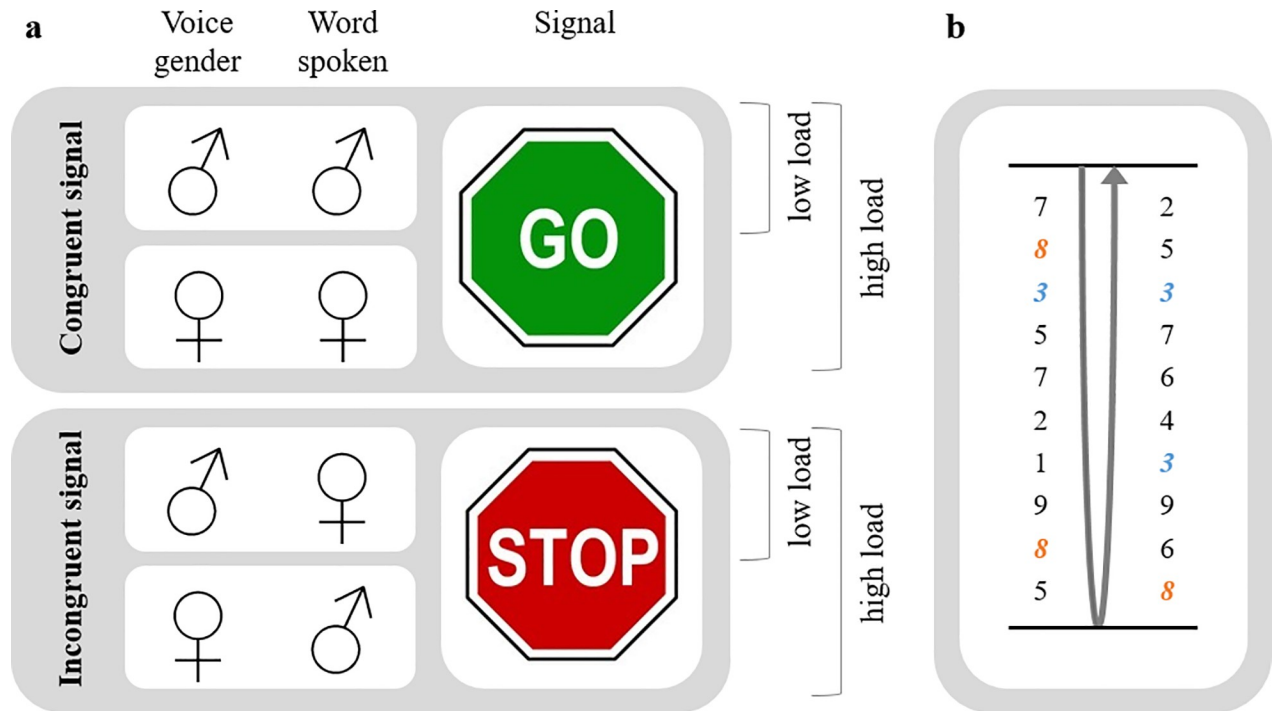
a

Voice gender

Word spoken

Signal

Congruent signal

♂ ♂

♀ ♀

GO

low load

high load

Incongruent signal

♂ ♀

♀ ♂

STOP

low load

high load

b

| | |
|---|---|
| 7 | 2 |
| 8 | 5 |
| 3 | 3 |
| 5 | 7 |
| 7 | 6 |
| 2 | 4 |
| 1 | 3 |
| 9 | 9 |
| 8 | 6 |
| 5 | 8 |